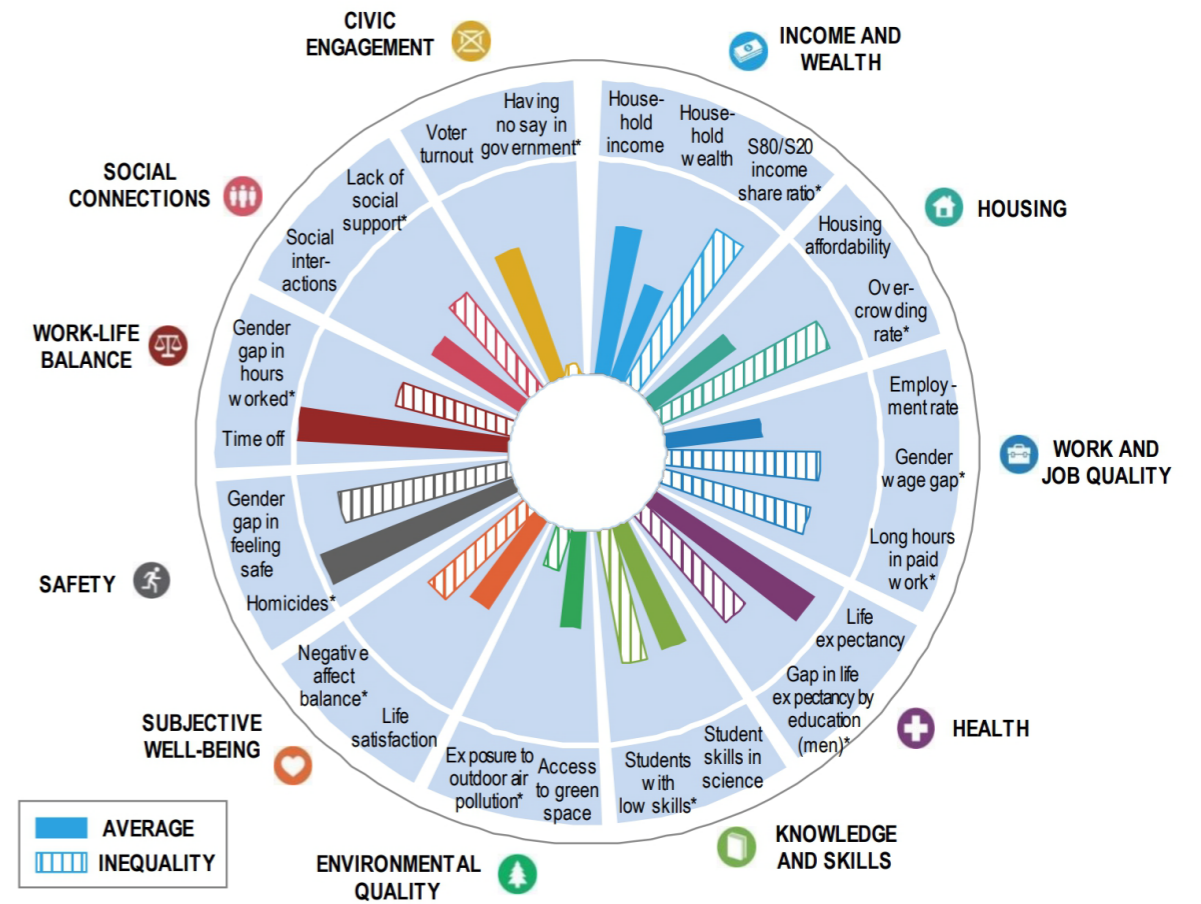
CIVIC ENGAGEMENT

INCOME AND WEALTH

Having no say in government*

Voter turnout

Household income

Household wealth

S80/S20 income share ratio*

HOUSING

Housing affordability

Overcrowding rate*

SOCIAL CONNECTIONS

Lack of social support*

Social interactions

WORK-LIFE BALANCE

Gender gap in hours worked*

Time off

Employment rate

WORK AND JOB QUALITY

Gender wage gap*

Long hours in paid work*

SAFETY

Gender gap in feeling safe

Homicides*

Life expectancy

Gap in life expectancy by education (men)*

HEALTH

Negative affect balance*

Life satisfaction

SUBJECTIVE WELL-BEING

Exposure to outdoor air pollution*

Access to green space

Students with low skills*

Student skills in science

KNOWLEDGE AND SKILLS

AVERAGE

INEQUALITY

ENVIRONMENTAL QUALITY